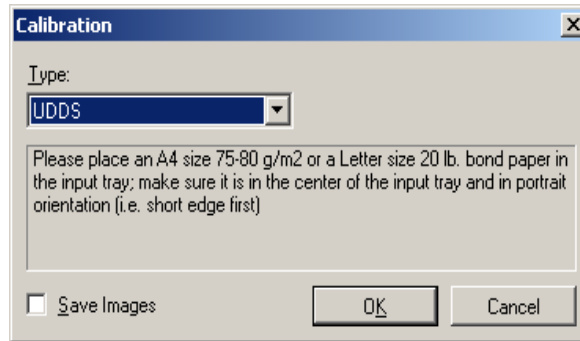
Calibration

Type:

UDDS

Please place an A4 size 75-80 g/m2 or a Letter size 20 lb. bond paper in the input tray; make sure it is in the center of the input tray and in portrait orientation (i.e. short edge first)

Save Images

OK

Cancel